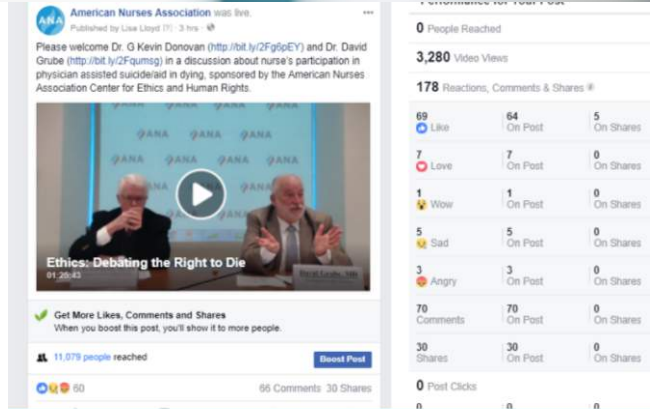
ANA American Nurses Association was live.
Published by Lisa Lloyd [?] · 3 hrs ·

Please welcome Dr. G Kevin Donovan (http://bit.ly/2Fg6pEY) and Dr. David Grube (http://bit.ly/2Fqumsg) in a discussion about nurse's participation in physician assisted suicide/aid in dying, sponsored by the American Nurses Association Center for Ethics and Human Rights.

ANA ANA ANA

Ethics: Debating the Right to Die
01:26:43

Get More Likes, Comments and Shares
When you boost this post, you'll show it to more people.

11,079 people reached

Boost Post

60

66 Comments 30 Shares

Performance for Your Post

0 People Reached

3,280 Video Views

178 Reactions, Comments & Shares

| | | |
|---|---|---|
| 69 Like | 64 On Post | 5 On Shares |
| 7 Love | 7 On Post | 0 On Shares |
| 1 Wow | 1 On Post | 0 On Shares |
| 5 Sad | 5 On Post | 0 On Shares |
| 3 Angry | 3 On Post | 0 On Shares |
| 70 Comments | 70 On Post | 0 On Shares |
| 30 Shares | 30 On Post | 0 On Shares |

0 Post Clicks

0 0 0